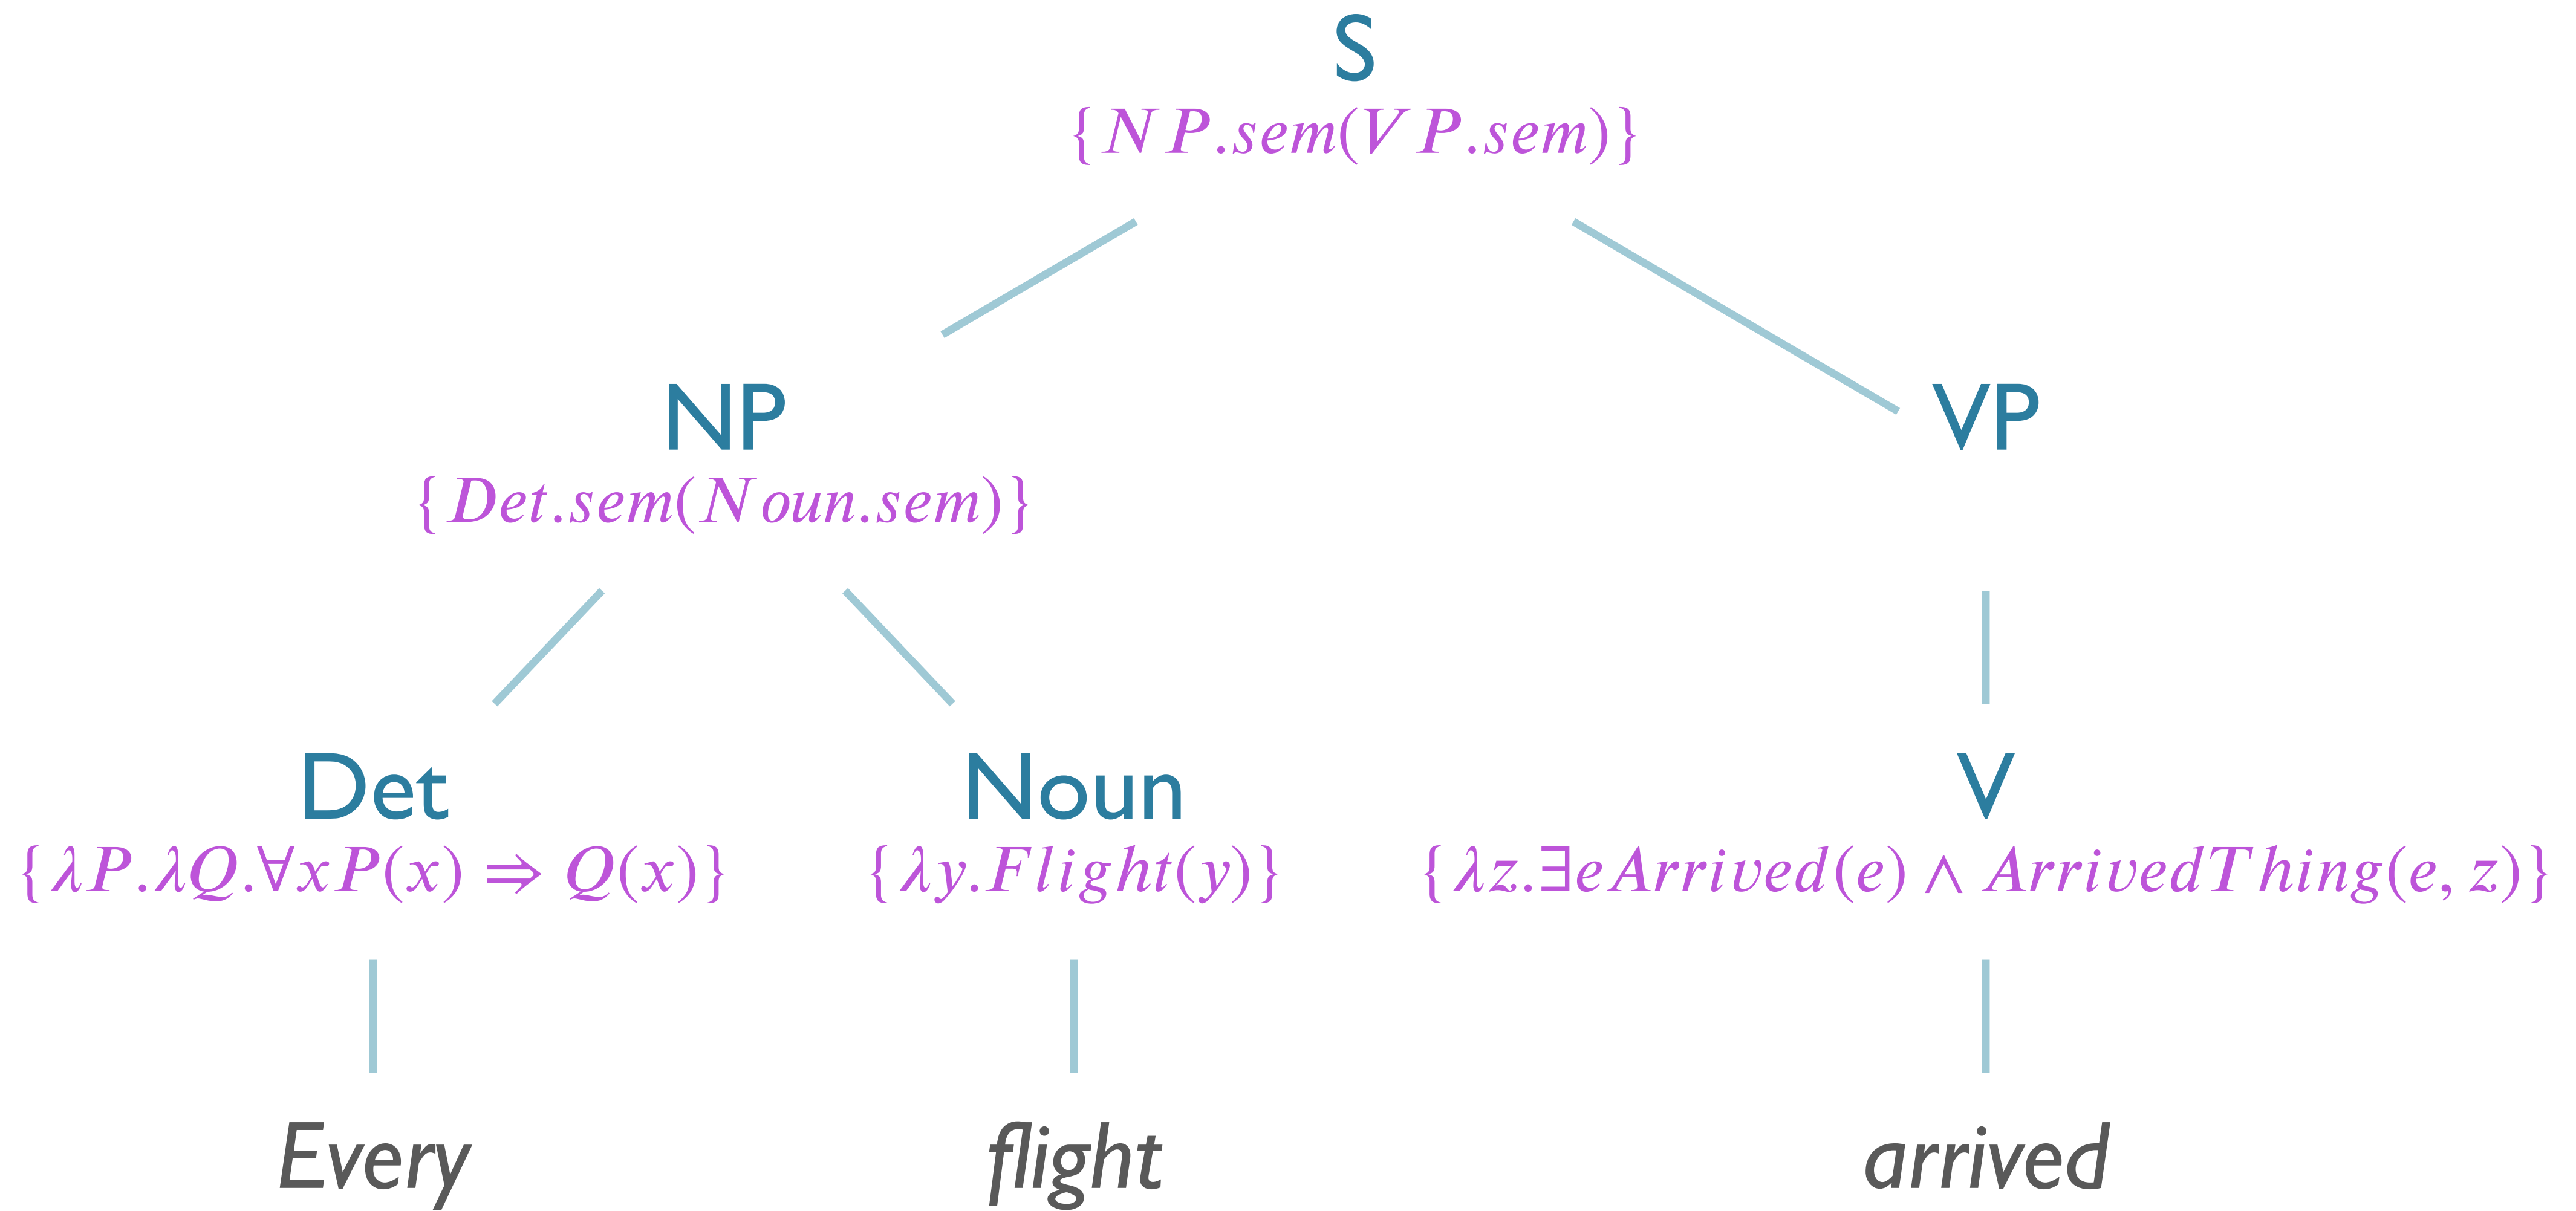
S

$\{NP.sem(VP.sem)\}$

NP

$\{Det.sem(Noun.sem)\}$

VP

Det

$\{\lambda P.\lambda Q.\forall x P(x) \Rightarrow Q(x)\}$

Noun

$\{\lambda y.Flight(y)\}$

V

$\{\lambda z.\exists e Arrived(e) \wedge ArrivedThing(e, z)\}$

Every

flight

arrived